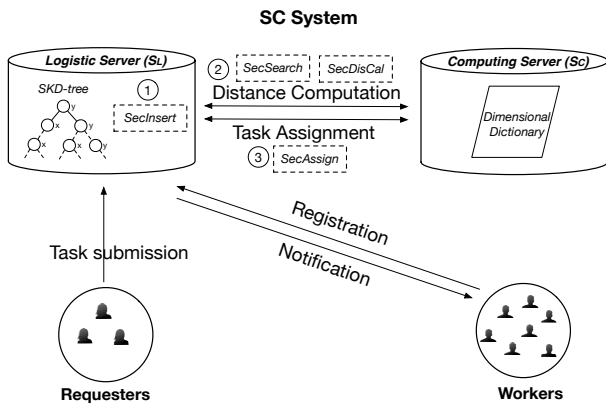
SC System

Logistic Server ($S_L$)

SKD-tree

y

x

y

x

x

1

SecInsert

2

SecSearch

SecDisCal

Distance Computation

Task Assignment

3

SecAssign

Computing Server ($S_C$)

Dimensional Dictionary

Task submission

Registration

Notification

Requesters

Workers